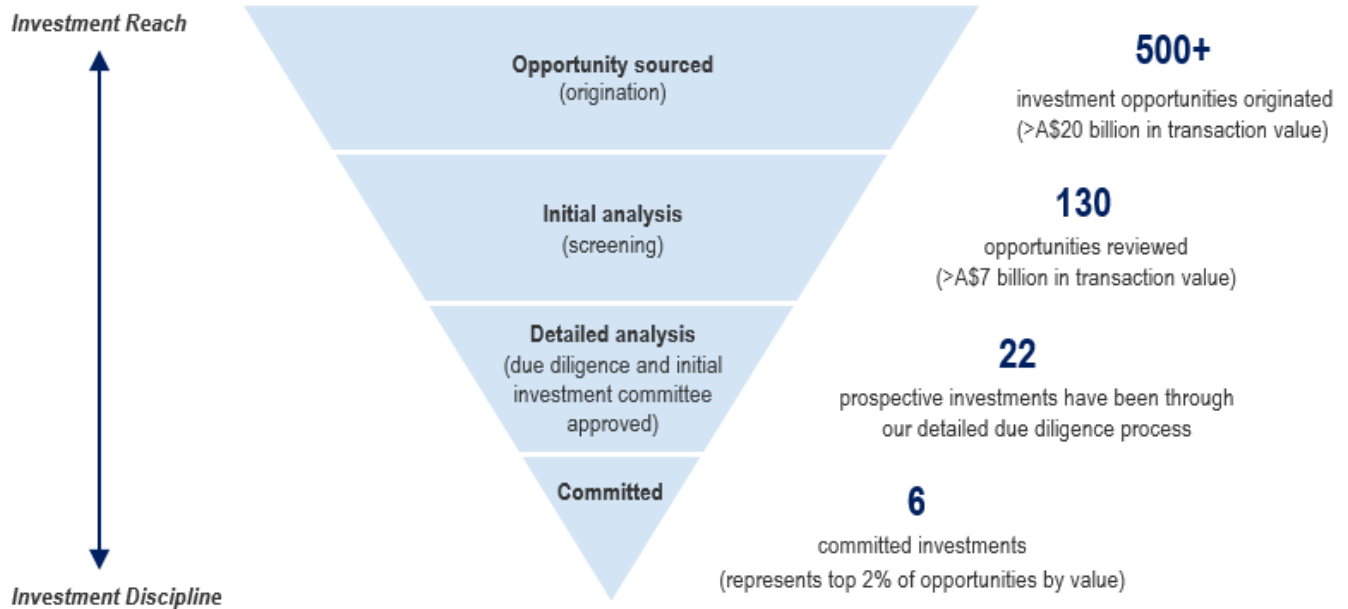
Investment Reach

Opportunity sourced
(origination)

500+
investment opportunities originated
(>A$20 billion in transaction value)

Initial analysis
(screening)

130
opportunities reviewed
(>A$7 billion in transaction value)

Detailed analysis
(due diligence and initial investment committee approved)

22
prospective investments have been through our detailed due diligence process

Committed

6
committed investments
(represents top 2% of opportunities by value)

Investment Discipline